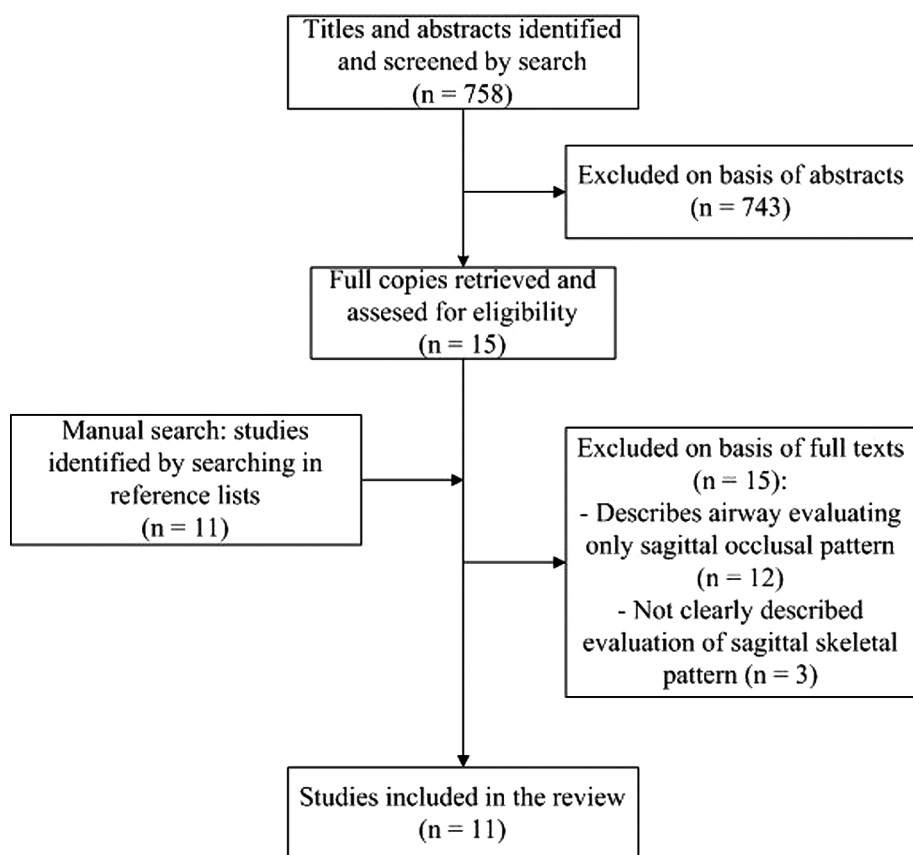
Titles and abstracts identified and screened by search (n = 758)

Excluded on basis of abstracts (n = 743)

Full copies retrieved and assesed for eligibility (n = 15)

Manual search: studies identified by searching in reference lists (n = 11)

Excluded on basis of full texts (n = 15):
- Describes airway evaluating only sagittal occlusal pattern (n = 12)
- Not clearly described evaluation of sagittal skeletal pattern (n = 3)

Studies included in the review (n = 11)